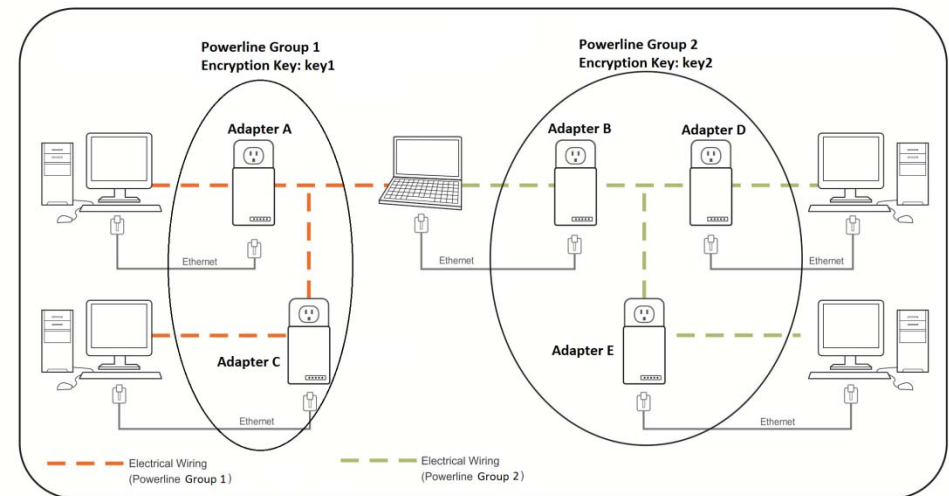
Powerline Group 1
Encryption Key: key1

Powerline Group 2
Encryption Key: key2

Adapter A

Adapter B

Adapter D

Ethernet

Ethernet

Ethernet

Adapter C

Adapter E

Ethernet

Ethernet

Electrical Wiring
(Powerline Group 1)

Electrical Wiring
(Powerline Group 2)